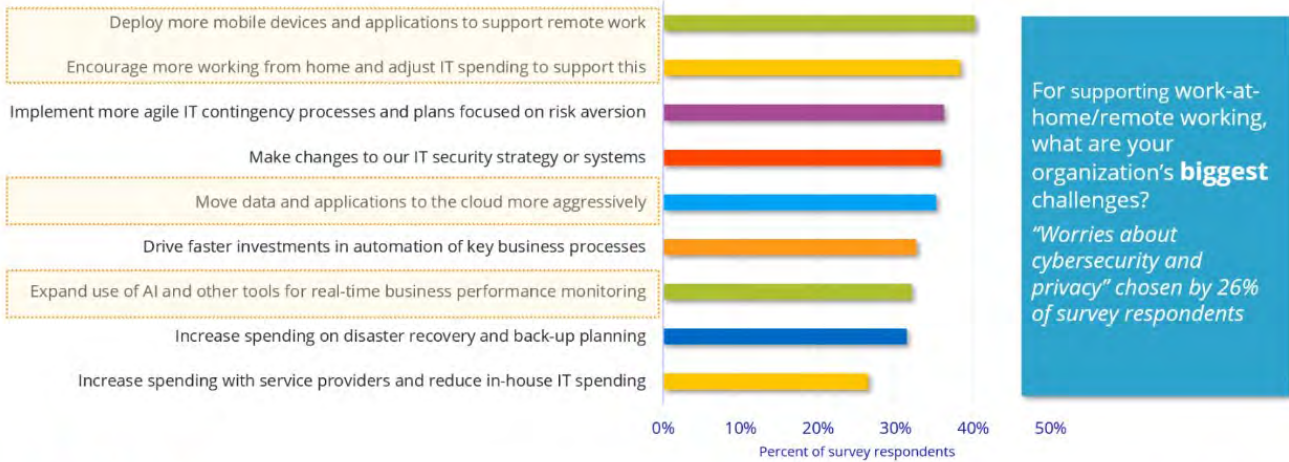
Deploy more mobile devices and applications to support remote work

Encourage more working from home and adjust IT spending to support this

Implement more agile IT contingency processes and plans focused on risk aversion

Make changes to our IT security strategy or systems

Move data and applications to the cloud more aggressively

Drive faster investments in automation of key business processes

Expand use of AI and other tools for real-time business performance monitoring

Increase spending on disaster recovery and back-up planning

Increase spending with service providers and reduce in-house IT spending

0% 10% 20% 30% 40% 50%

Percent of survey respondents

For supporting work-at-home/remote working, what are your organization's **biggest** challenges?

*"Worries about cybersecurity and privacy" chosen by 26% of survey respondents*